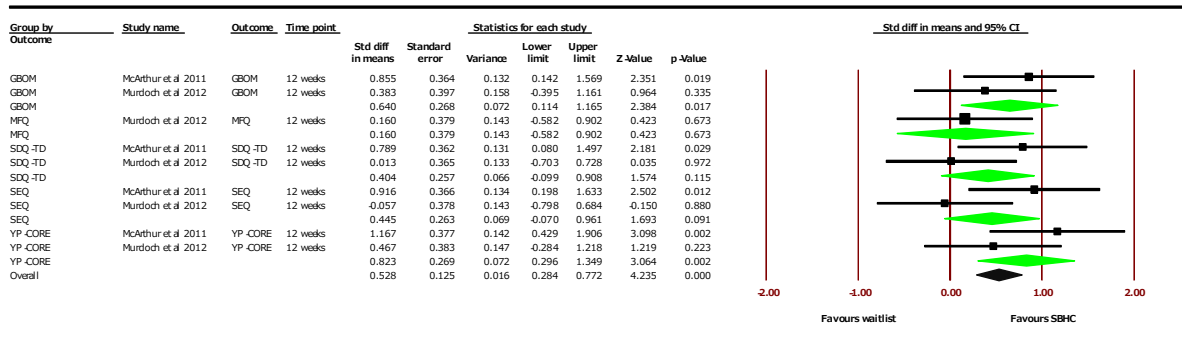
| Group by Outcome | Study name | Outcome | Time point | Std diff in means | Standard error | Variance | Lower limit | Upper limit | Z-Value | p-Value |
|---|---|---|---|---|---|---|---|---|---|---|
| GBOM | McArthur et al 2011 | GBOM | 12 weeks | 0.855 | 0.364 | 0.132 | 0.142 | 1.569 | 2.351 | 0.019 |
| GBOM | Murdoch et al 2012 | GBOM | 12 weeks | 0.383 | 0.397 | 0.158 | -0.395 | 1.161 | 0.964 | 0.335 |
| GBOM | | | | 0.640 | 0.268 | 0.072 | 0.114 | 1.165 | 2.384 | 0.017 |
| MFQ | Murdoch et al 2012 | MFQ | 12 weeks | 0.160 | 0.379 | 0.143 | -0.582 | 0.902 | 0.423 | 0.673 |
| MFQ | | | | 0.160 | 0.379 | 0.143 | -0.582 | 0.902 | 0.423 | 0.673 |
| SDQ-TD | McArthur et al 2011 | SDQ-TD | 12 weeks | 0.789 | 0.362 | 0.131 | 0.080 | 1.497 | 2.181 | 0.029 |
| SDQ-TD | Murdoch et al 2012 | SDQ-TD | 12 weeks | 0.013 | 0.365 | 0.133 | -0.703 | 0.728 | 0.035 | 0.972 |
| SDQ-TD | | | | 0.404 | 0.257 | 0.066 | -0.099 | 0.908 | 1.574 | 0.115 |
| SEQ | McArthur et al 2011 | SEQ | 12 weeks | 0.916 | 0.366 | 0.134 | 0.198 | 1.633 | 2.502 | 0.012 |
| SEQ | Murdoch et al 2012 | SEQ | 12 weeks | -0.057 | 0.378 | 0.143 | -0.798 | 0.684 | -0.150 | 0.880 |
| SEQ | | | | 0.445 | 0.263 | 0.069 | -0.070 | 0.961 | 1.693 | 0.091 |
| YP-CORE | McArthur et al 2011 | YP-CORE | 12 weeks | 1.167 | 0.377 | 0.142 | 0.429 | 1.906 | 3.098 | 0.002 |
| YP-CORE | Murdoch et al 2012 | YP-CORE | 12 weeks | 0.467 | 0.383 | 0.147 | -0.284 | 1.218 | 1.219 | 0.223 |
| YP-CORE | | | | 0.823 | 0.269 | 0.072 | 0.296 | 1.349 | 3.064 | 0.002 |
| Overall | | | | 0.528 | 0.125 | 0.016 | 0.284 | 0.772 | 4.235 | 0.000 |

Statistics for each study

Std diff in means and 95% CI

-2.00 -1.00 0.00 1.00 2.00

Favours waitlist Favours SBHC